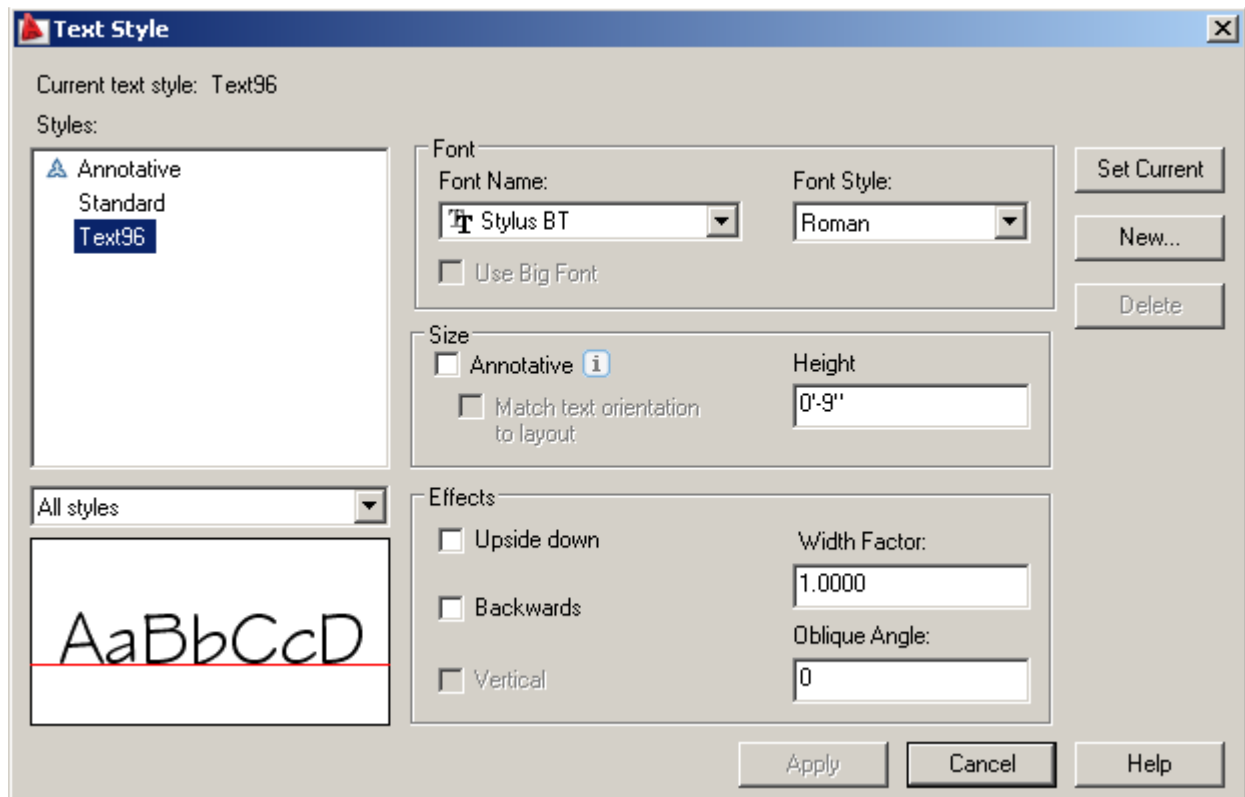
Text Style

Current text style: Text96

Styles:

Annotative
Standard
Text96

All styles

AaBbCcD

Font
Font Name:
Stylus BT
Font Style:
Roman
Use Big Font

Size
Annotative
Match text orientation to layout
Height
0'-9"

Effects
Upside down
Backwards
Vertical
Width Factor:
1.0000
Oblique Angle:
0

Set Current
New...
Delete

Apply
Cancel
Help